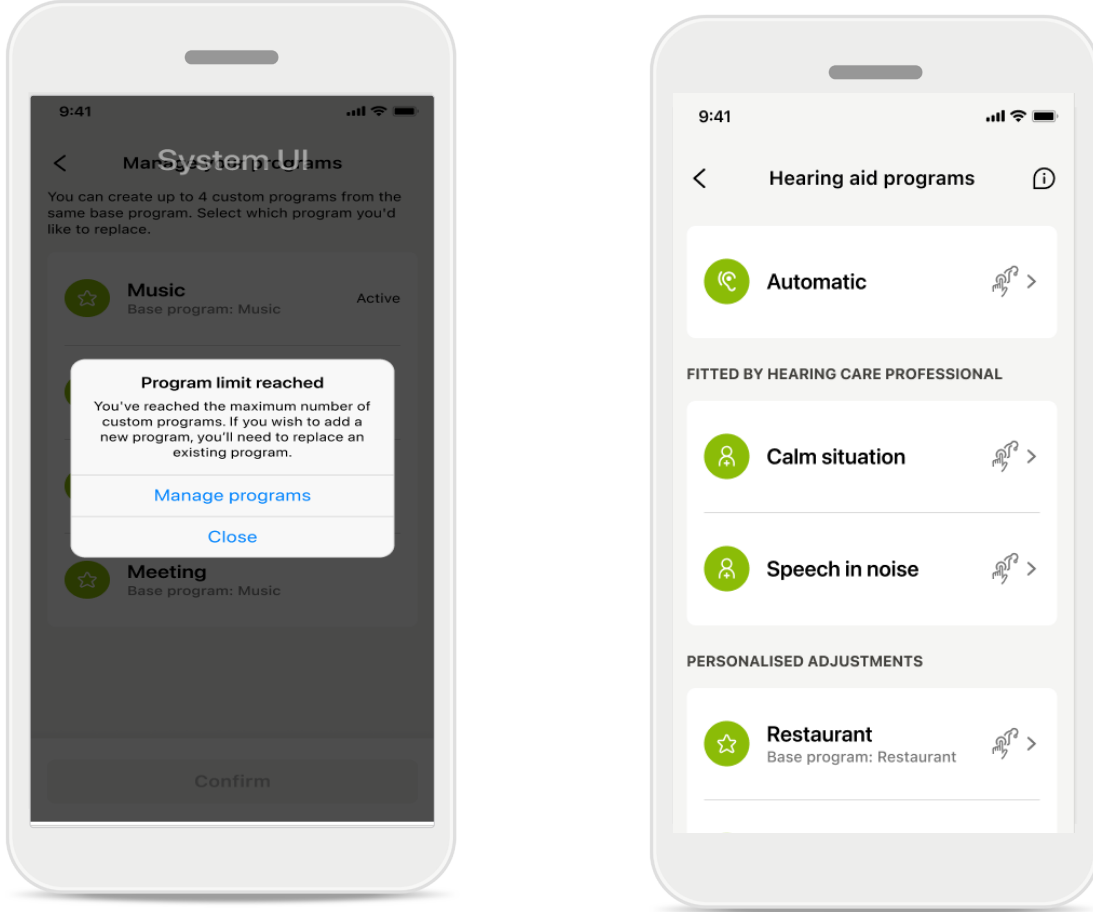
9:41

Manage programs

System UI

You can create up to 4 custom programs from the same base program. Select which program you'd like to replace.

Music
Base program: Music
Active

Program limit reached
You've reached the maximum number of custom programs. If you wish to add a new program, you'll need to replace an existing program.

Manage programs

Close

Meeting
Base program: Music

Confirm

9:41

Hearing aid programs

Automatic

FITTED BY HEARING CARE PROFESSIONAL

Calm situation

Speech in noise

PERSONALISED ADJUSTMENTS

Restaurant
Base program: Restaurant